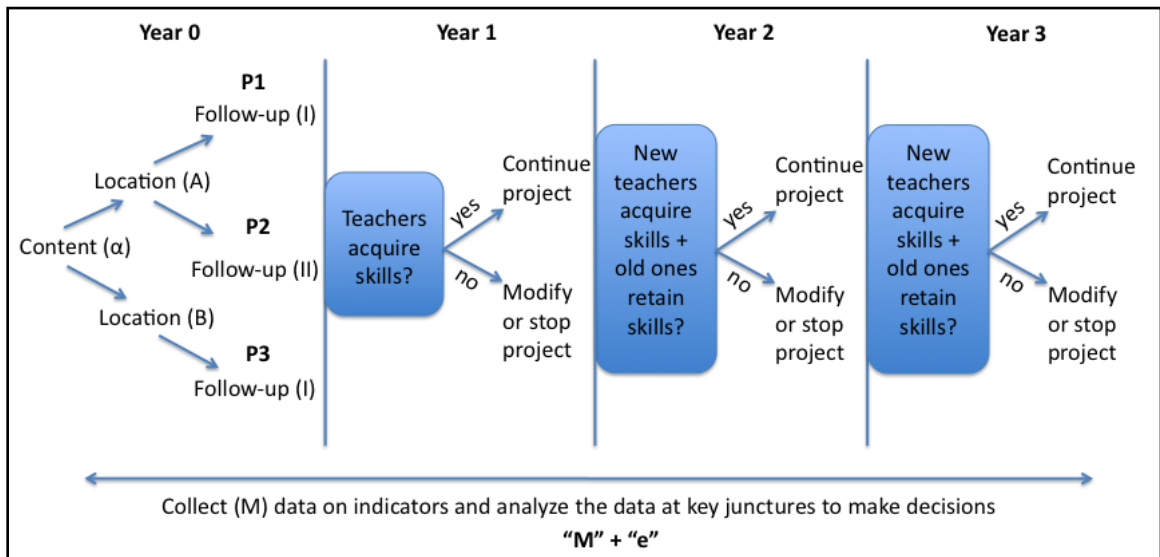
Year 0

Year 1

Year 2

Year 3

P1
Follow-up (I)

Location (A)

Content (α)

P2
Follow-up (II)

Location (B)

P3
Follow-up (I)

Teachers acquire skills?

yes

no

Continue project

Modify or stop project

New teachers acquire skills + old ones retain skills?

yes

no

Continue project

Modify or stop project

New teachers acquire skills + old ones retain skills?

yes

no

Continue project

Modify or stop project

Collect (M) data on indicators and analyze the data at key junctures to make decisions
"M" + "e"